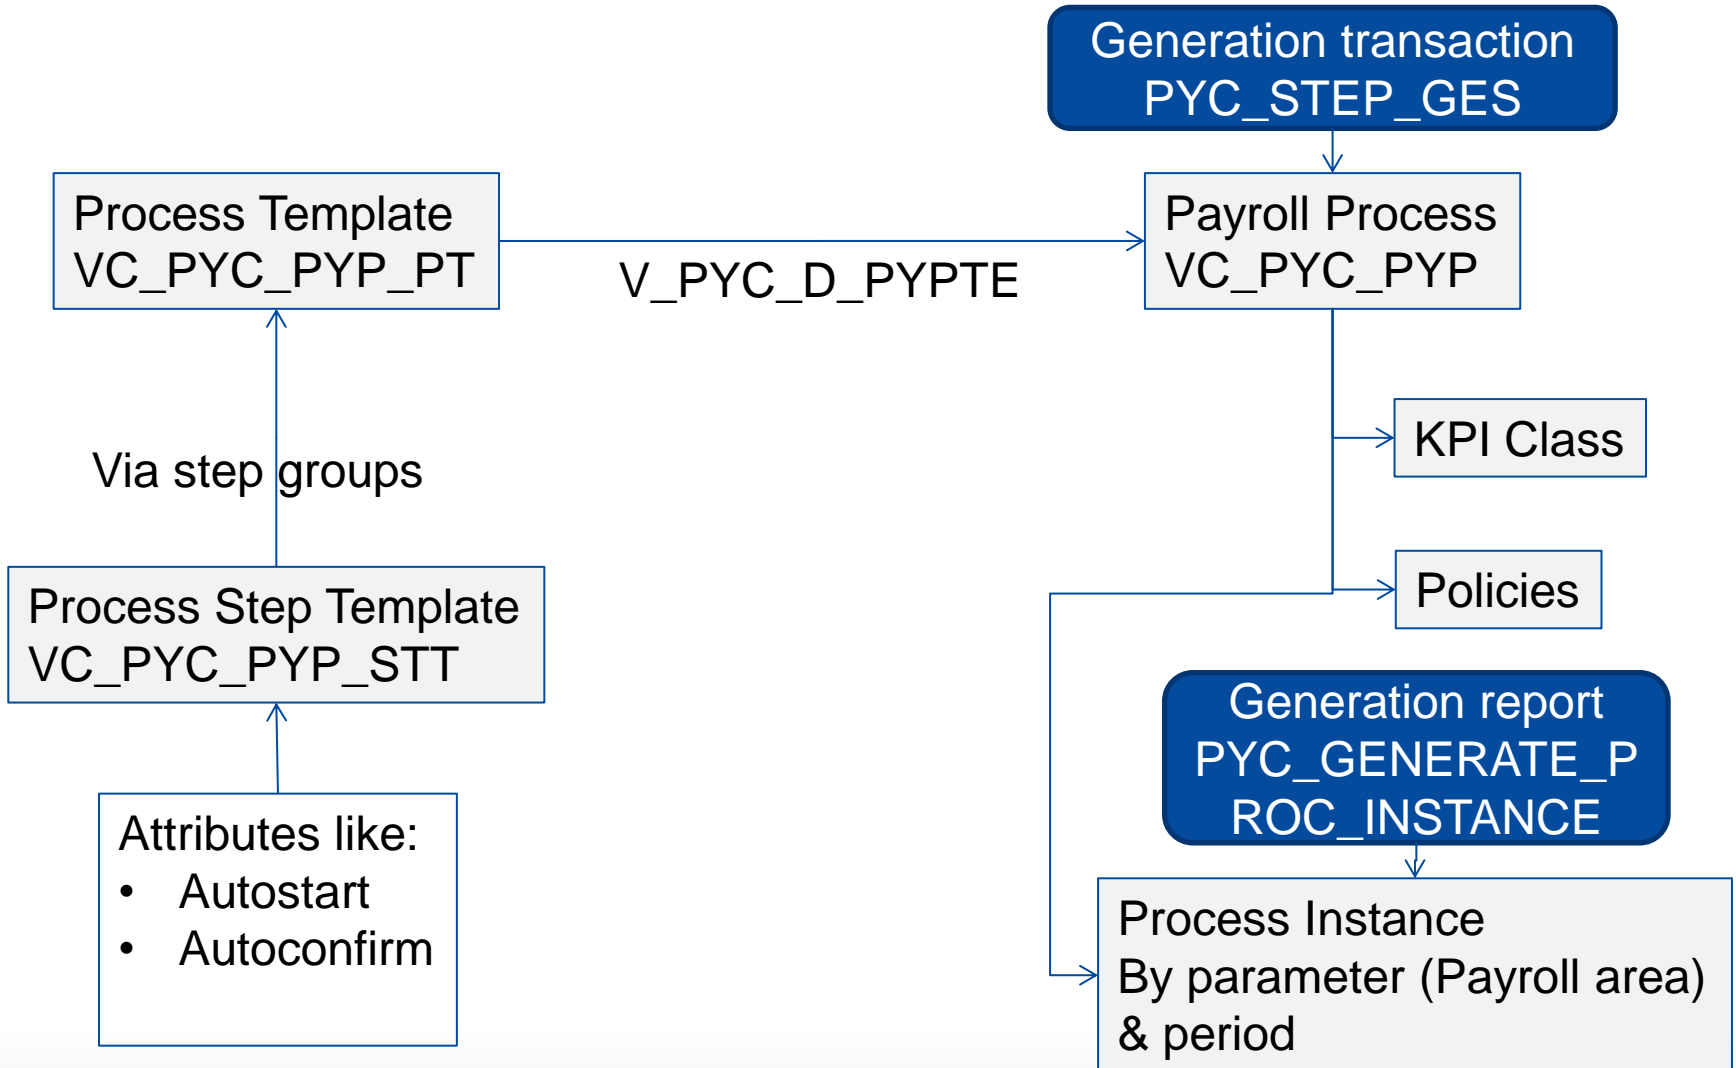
Generation transaction
PYC_STEP_GES

Process Template
VC_PYC_PYP_PT

V_PYC_D_PYPTE

Payroll Process
VC_PYC_PYP

Via step groups

KPI Class

Policies

Process Step Template
VC_PYC_PYP_STT

Generation report
PYC_GENERATE_PROC_INSTANCE

Attributes like:
• Autostart
• Autoconfirm

Process Instance
By parameter (Payroll area) & period